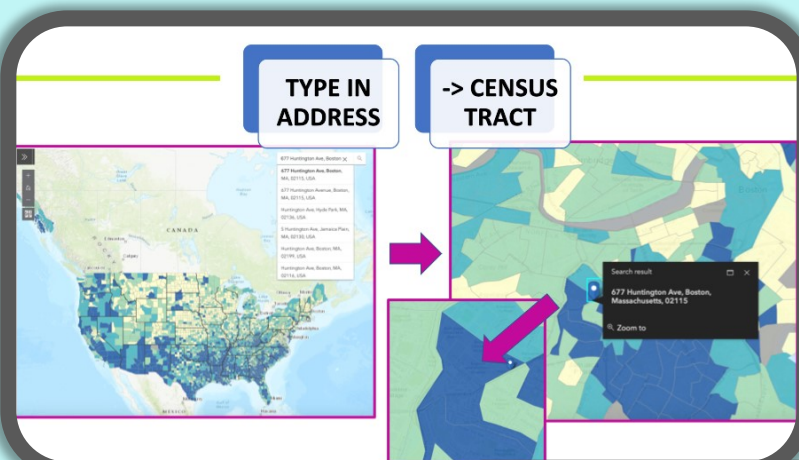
TYPE IN ADDRESS

-> CENSUS TRACT

677 Huntington Ave, Boston

677 Huntington Ave, Boston, MA, 02115, USA

677 Huntington Avenue, Boston, MA, 02115, USA

Huntington Ave, Hyde Park, MA, 02136, USA

S Huntington Ave, Jamaica Plain, MA, 02130, USA

Huntington Ave, Boston, MA, 02199, USA

Huntington Ave, Boston, MA, 02116, USA

CANADA

Search result

677 Huntington Ave, Boston, Massachusetts, 02115

Zoom to